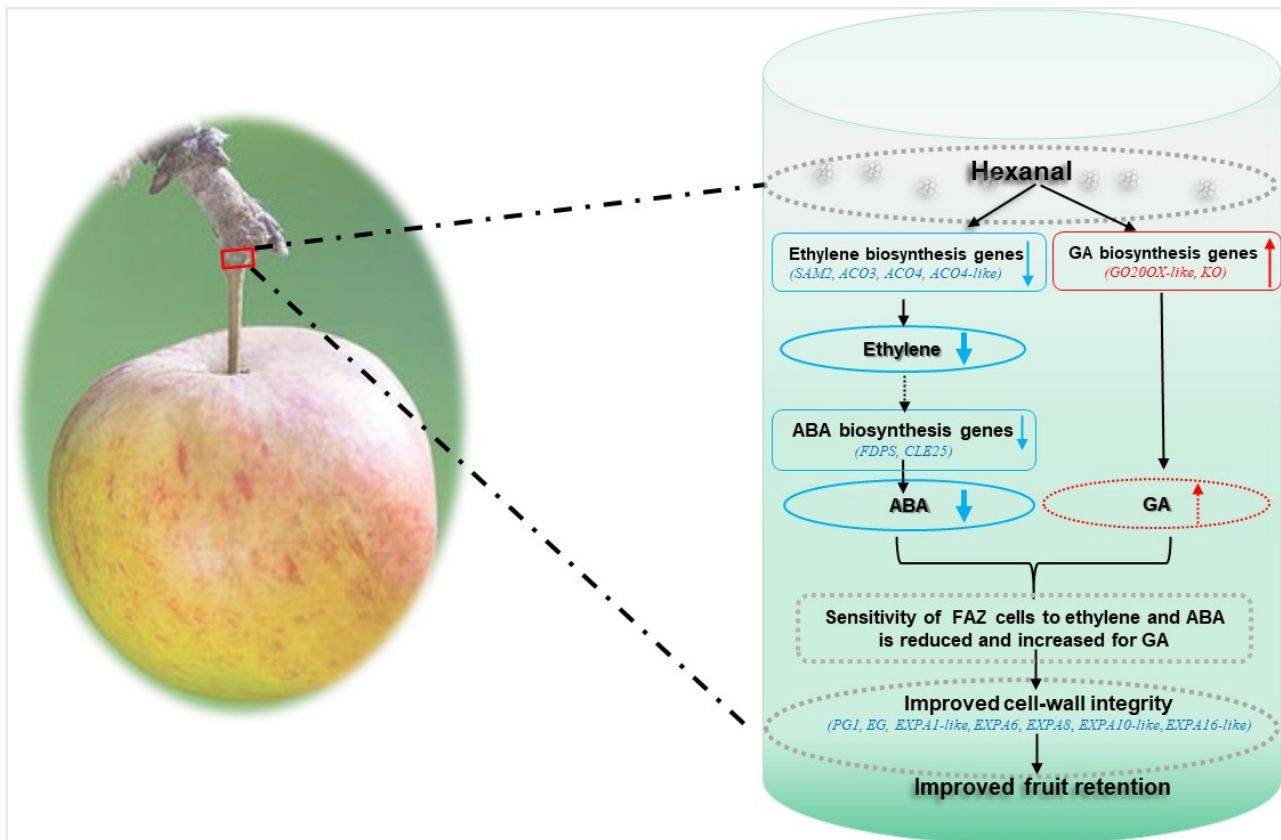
Hexanal

Ethylene biosynthesis genes
(SAM2, ACO3, ACO4, ACO4-like)

GA biosynthesis genes
(GO20OX-like, KO)

Ethylene

ABA biosynthesis genes
(FDPS, CLE25)

ABA

GA

Sensitivity of FAZ cells to ethylene and ABA is reduced and increased for GA

Improved cell-wall integrity
(PG1, EG, EXPA1-like, EXPA6, EXPA8, EXPA10-like, EXPA16-like)

Improved fruit retention